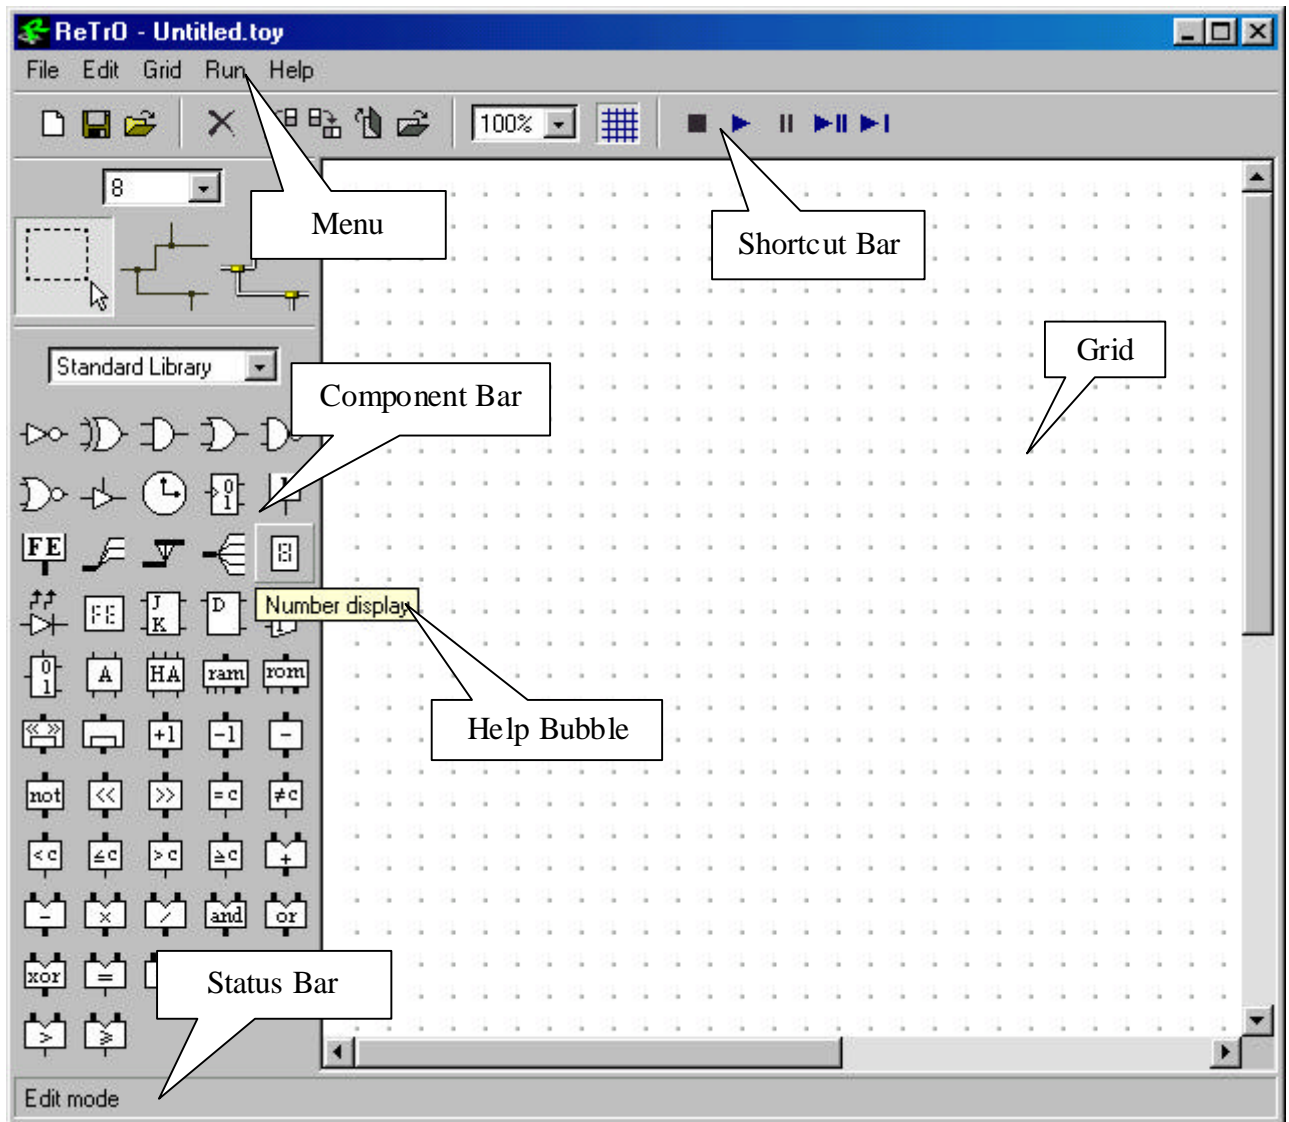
ReTrO - Untitled.toy

File Edit Grid Run Help

100%

8

Menu

Shortcut Bar

Grid

Standard Library

Component Bar

FE

Number display

FE

J K

D

0 1

A

HA

ram

rom

+1

-1

-

not

<<

>>

=c

≠c

<c

≤c

>c

≥c

+

-

×

/

and

or

xor

=

Help Bubble

Status Bar

>

≥

Edit mode